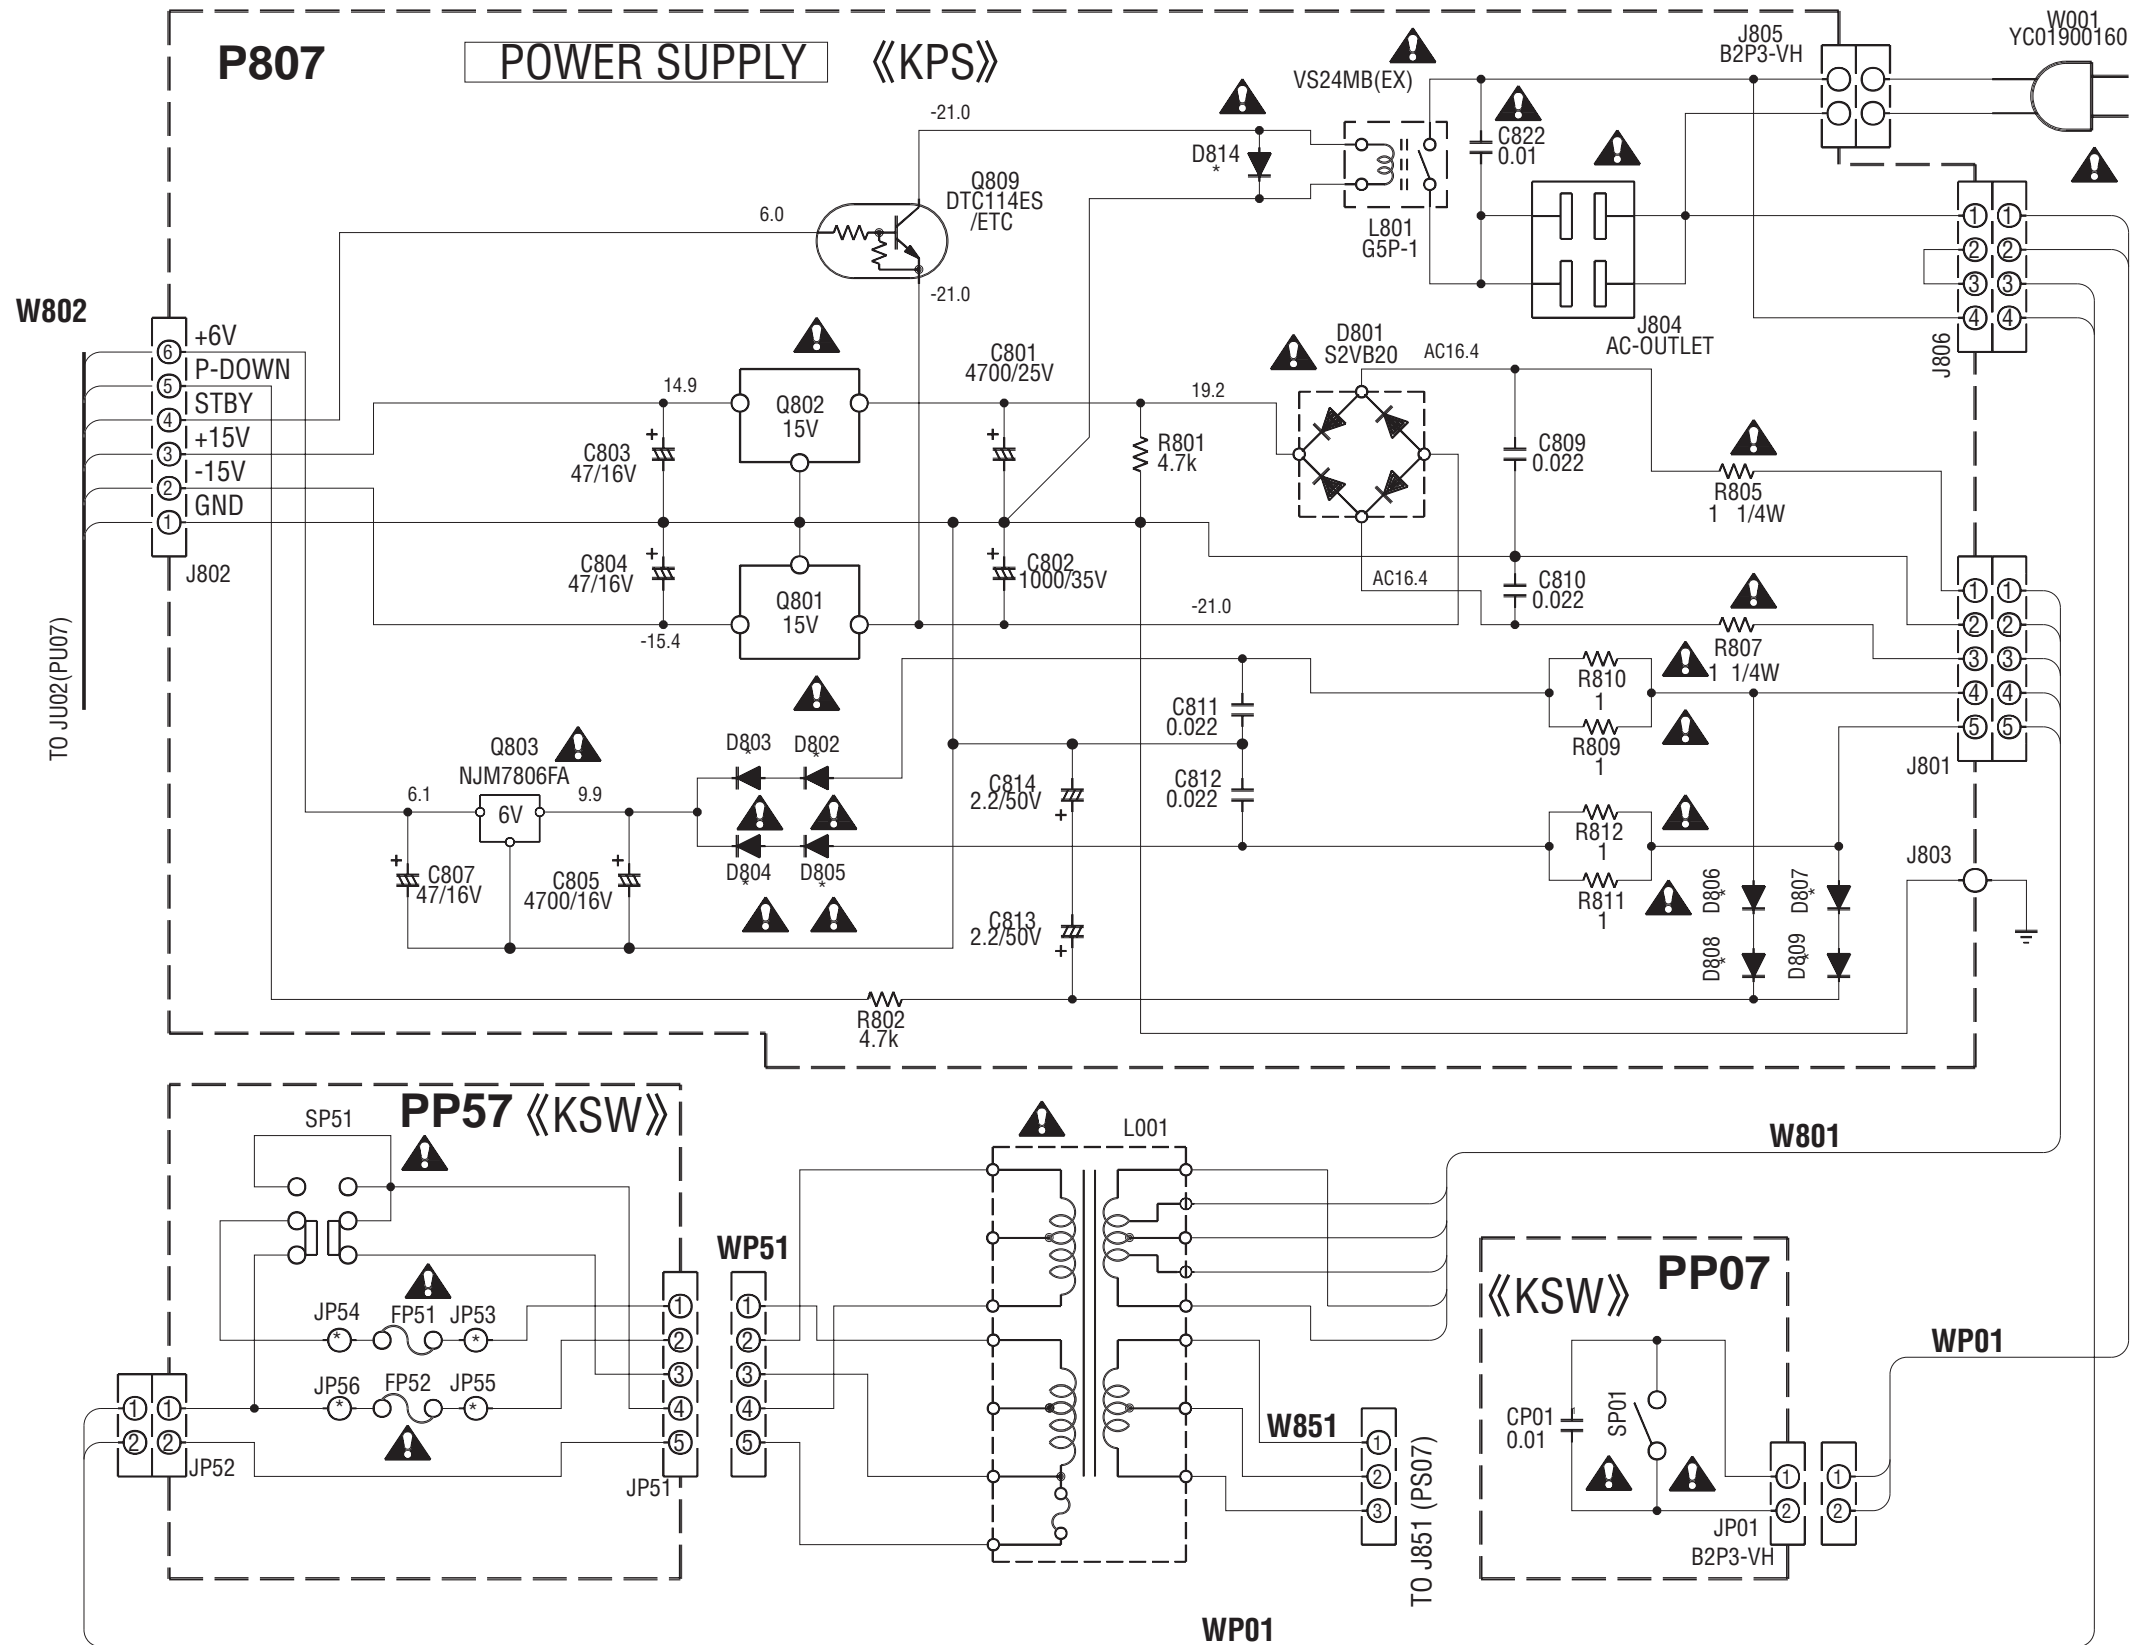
P807

POWER SUPPLY 《KPS》

W001
YC01900160

J805
B2P3-VH

VS24MB(EX)

C822
0.01

-21.0

D814
*

Q809
DTC114ES
/ETC

6.0

-21.0

L801
G5P-1

J804
AC-OUTLET

J806

W802

J802

+6V
P-DOWN
STBY
+15V
-15V
GND

⑥
⑤
④
③
②
①

TO JU02(PU07)

14.9

Q802
15V

C801
4700/25V

19.2

D801
S2VB20

AC16.4

C803
47/16V

R801
4.7k

C809
0.022

R805
1 1/4W

C804
47/16V

Q801
15V

C802
1000/35V

AC16.4

C810
0.022

-15.4

-21.0

R807
1 1/4W

R810
1

C811
0.022

R809
1

J801

Q803
NJM7806FA

D803
*

D802
*

6.1

6V

9.9

C814
2.2/50V

C812
0.022

R812
1

J803

C807
47/16V

C805
4700/16V

D804
*

D805
*

R811
1

D806
*

D807
*

C813
2.2/50V

D808
*

D809
*

R802
4.7k

PP57 《KSW》

SP51

L001

W801

JP54

FP51

JP53

WP51

PP07

《KSW》

JP56

FP52

JP55

WP01

CP01
0.01

SP01

W851

JP52

JP51

TO J851 (PS07)

JP01
B2P3-VH

WP01